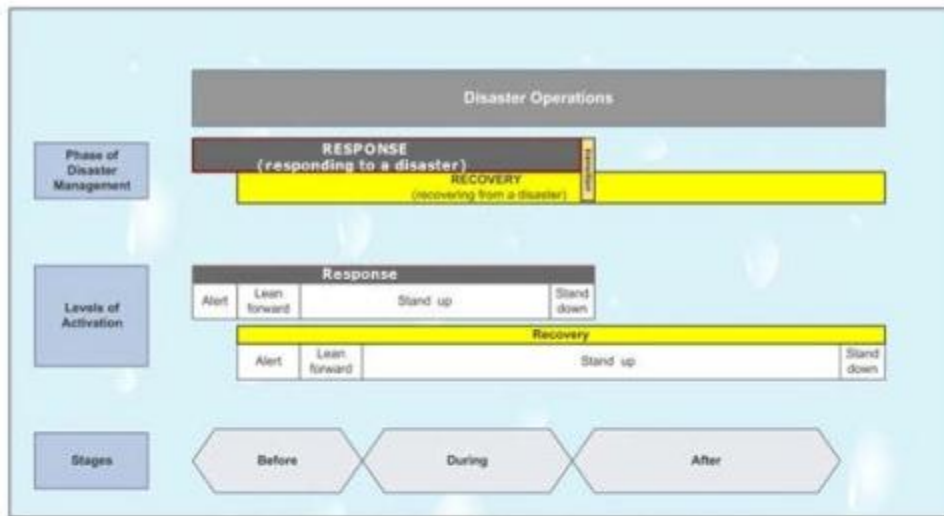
Disaster Operations

Phase of Disaster Management

RESPONSE
(responding to a disaster)

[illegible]

RECOVERY
(recovering from a disaster)

Levels of Activation

Response

| Alert | Lean forward | Stand up | Stand down |
|---|---|---|---|

Recovery

| Alert | Lean forward | Stand up | Stand down |
|---|---|---|---|

Stages

Before

During

After